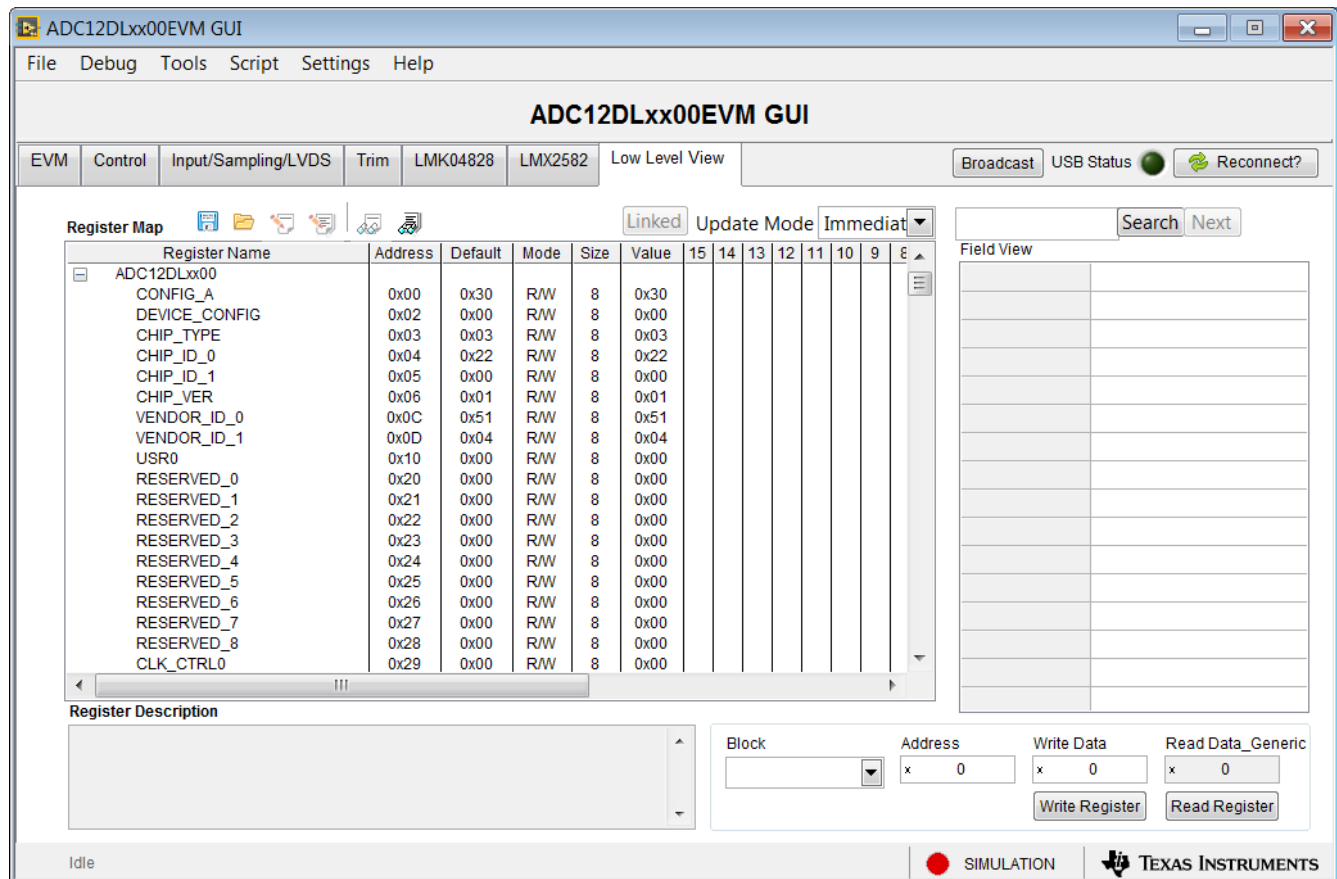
ADC12DLxx00EVM GUI

File Debug Tools Script Settings Help

ADC12DLxx00EVM GUI

EVM | Control | Input/Sampling/LVDS | Trim | LMK04828 | LMX2582 | Low Level View

Broadcast USB Status Reconnect?

Register Map

Linked Update Mode Immediat

Search Next

Field View

| Register Name | Address | Default | Mode | Size | Value | 15 | 14 | 13 | 12 | 11 | 10 | 9 | 8 |
|---|---|---|---|---|---|---|---|---|---|---|---|---|---|
| ADC12DLxx00 | | | | | | | | | | | | | |
| CONFIG_A | 0x00 | 0x30 | R/W | 8 | 0x30 | | | | | | | | |
| DEVICE_CONFIG | 0x02 | 0x00 | R/W | 8 | 0x00 | | | | | | | | |
| CHIP_TYPE | 0x03 | 0x03 | R/W | 8 | 0x03 | | | | | | | | |
| CHIP_ID_0 | 0x04 | 0x22 | R/W | 8 | 0x22 | | | | | | | | |
| CHIP_ID_1 | 0x05 | 0x00 | R/W | 8 | 0x00 | | | | | | | | |
| CHIP_VER | 0x06 | 0x01 | R/W | 8 | 0x01 | | | | | | | | |
| VENDOR_ID_0 | 0x0C | 0x51 | R/W | 8 | 0x51 | | | | | | | | |
| VENDOR_ID_1 | 0x0D | 0x04 | R/W | 8 | 0x04 | | | | | | | | |
| USR0 | 0x10 | 0x00 | R/W | 8 | 0x00 | | | | | | | | |
| RESERVED_0 | 0x20 | 0x00 | R/W | 8 | 0x00 | | | | | | | | |
| RESERVED_1 | 0x21 | 0x00 | R/W | 8 | 0x00 | | | | | | | | |
| RESERVED_2 | 0x22 | 0x00 | R/W | 8 | 0x00 | | | | | | | | |
| RESERVED_3 | 0x23 | 0x00 | R/W | 8 | 0x00 | | | | | | | | |
| RESERVED_4 | 0x24 | 0x00 | R/W | 8 | 0x00 | | | | | | | | |
| RESERVED_5 | 0x25 | 0x00 | R/W | 8 | 0x00 | | | | | | | | |
| RESERVED_6 | 0x26 | 0x00 | R/W | 8 | 0x00 | | | | | | | | |
| RESERVED_7 | 0x27 | 0x00 | R/W | 8 | 0x00 | | | | | | | | |
| RESERVED_8 | 0x28 | 0x00 | R/W | 8 | 0x00 | | | | | | | | |
| CLK_CTRL0 | 0x29 | 0x00 | R/W | 8 | 0x00 | | | | | | | | |

Register Description

Block Address Write Data Read Data_Generic
x 0 x 0 x 0
Write Register Read Register

Idle SIMULATION TEXAS INSTRUMENTS